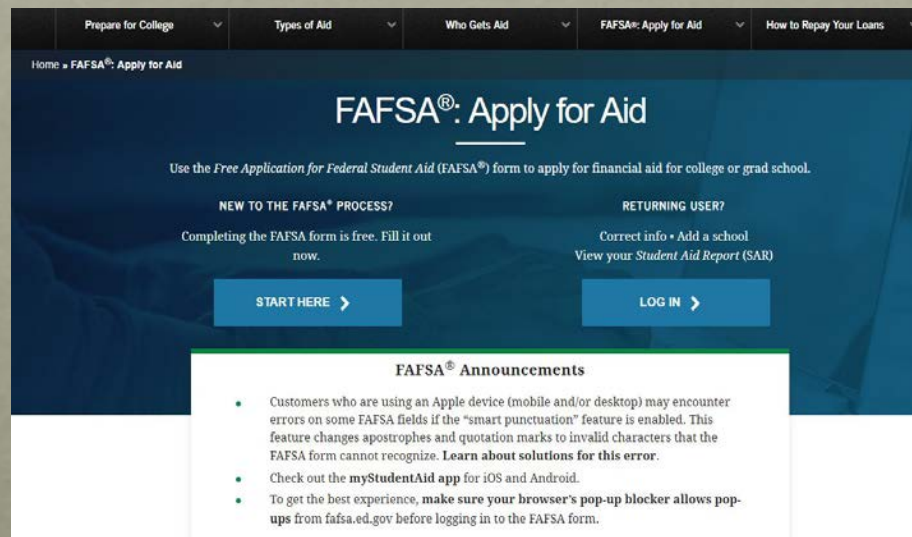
Prepare for College | Types of Aid | Who Gets Aid | FAFSA®: Apply for Aid | How to Repay Your Loans

Home » FAFSA®: Apply for Aid

FAFSA®: Apply for Aid

Use the *Free Application for Federal Student Aid* (FAFSA®) form to apply for financial aid for college or grad school.

NEW TO THE FAFSA® PROCESS?

Completing the FAFSA form is free. Fill it out now.

START HERE ›

RETURNING USER?

Correct info • Add a school
View your *Student Aid Report* (SAR)

LOG IN ›

FAFSA® Announcements

- Customers who are using an Apple device (mobile and/or desktop) may encounter errors on some FAFSA fields if the "smart punctuation" feature is enabled. This feature changes apostrophes and quotation marks to invalid characters that the FAFSA form cannot recognize. **Learn about solutions for this error**.
- Check out the **myStudentAid app** for iOS and Android.
- To get the best experience, **make sure your browser's pop-up blocker allows pop-ups** from fafsa.ed.gov before logging in to the FAFSA form.